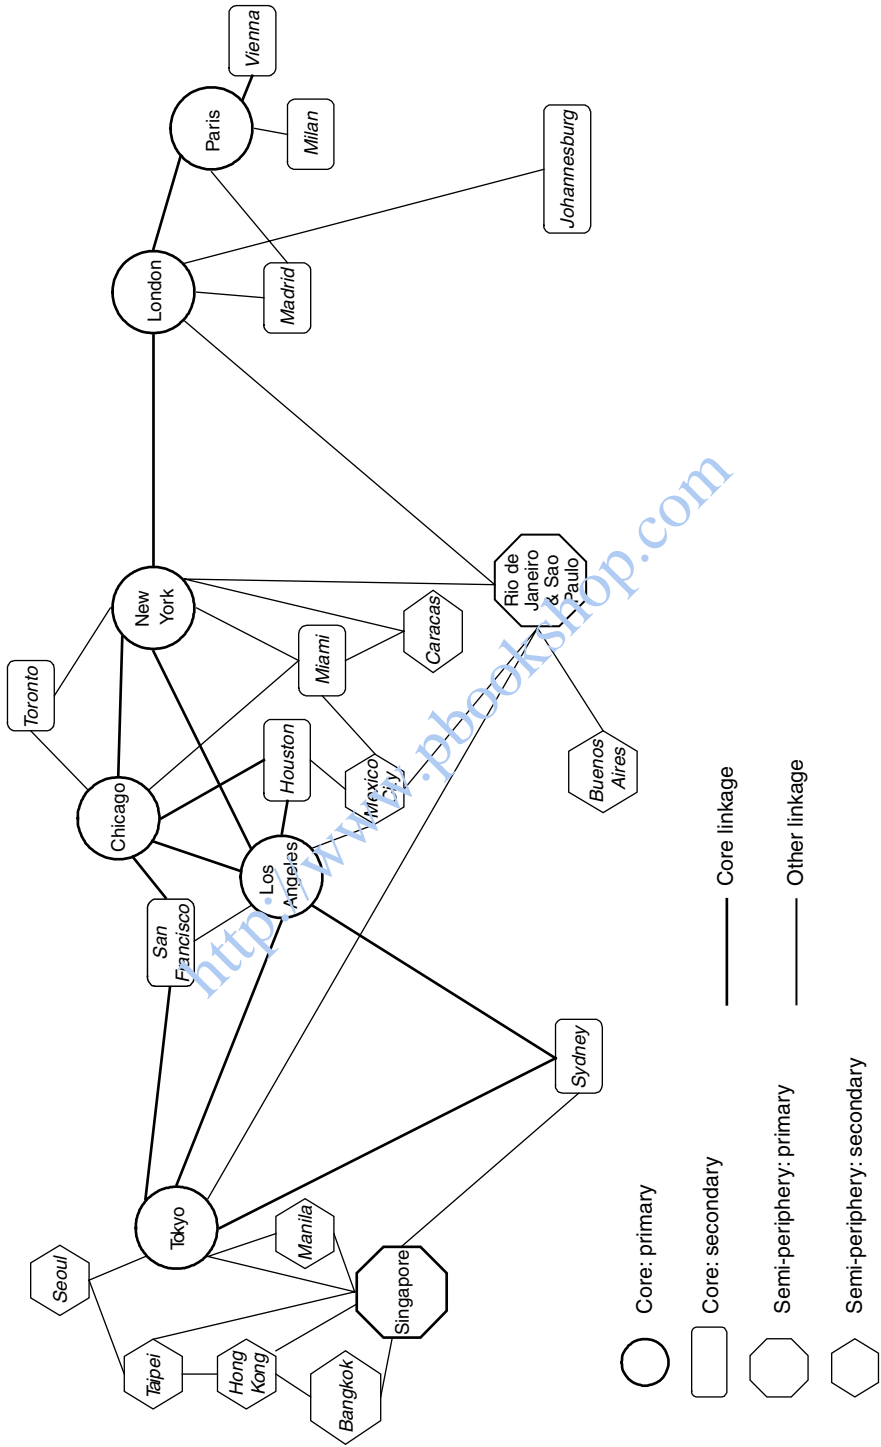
Vienna
Paris
Milan
Johannesburg
London
Madrid
Rio de Janeiro & Sao Paulo
New York
Caracas
Toronto
Miami
Houston
Mexico City
Buenos Aires
Chicago
Los Angeles
San Francisco
Sydney
Tokyo
Manila
Seoul
Singapore
Taipei
Hong Kong
Bangkok

Core linkage
Other linkage
Core: primary
Core: secondary
Semi-periphery: primary
Semi-periphery: secondary

http://www.pbookshop.com